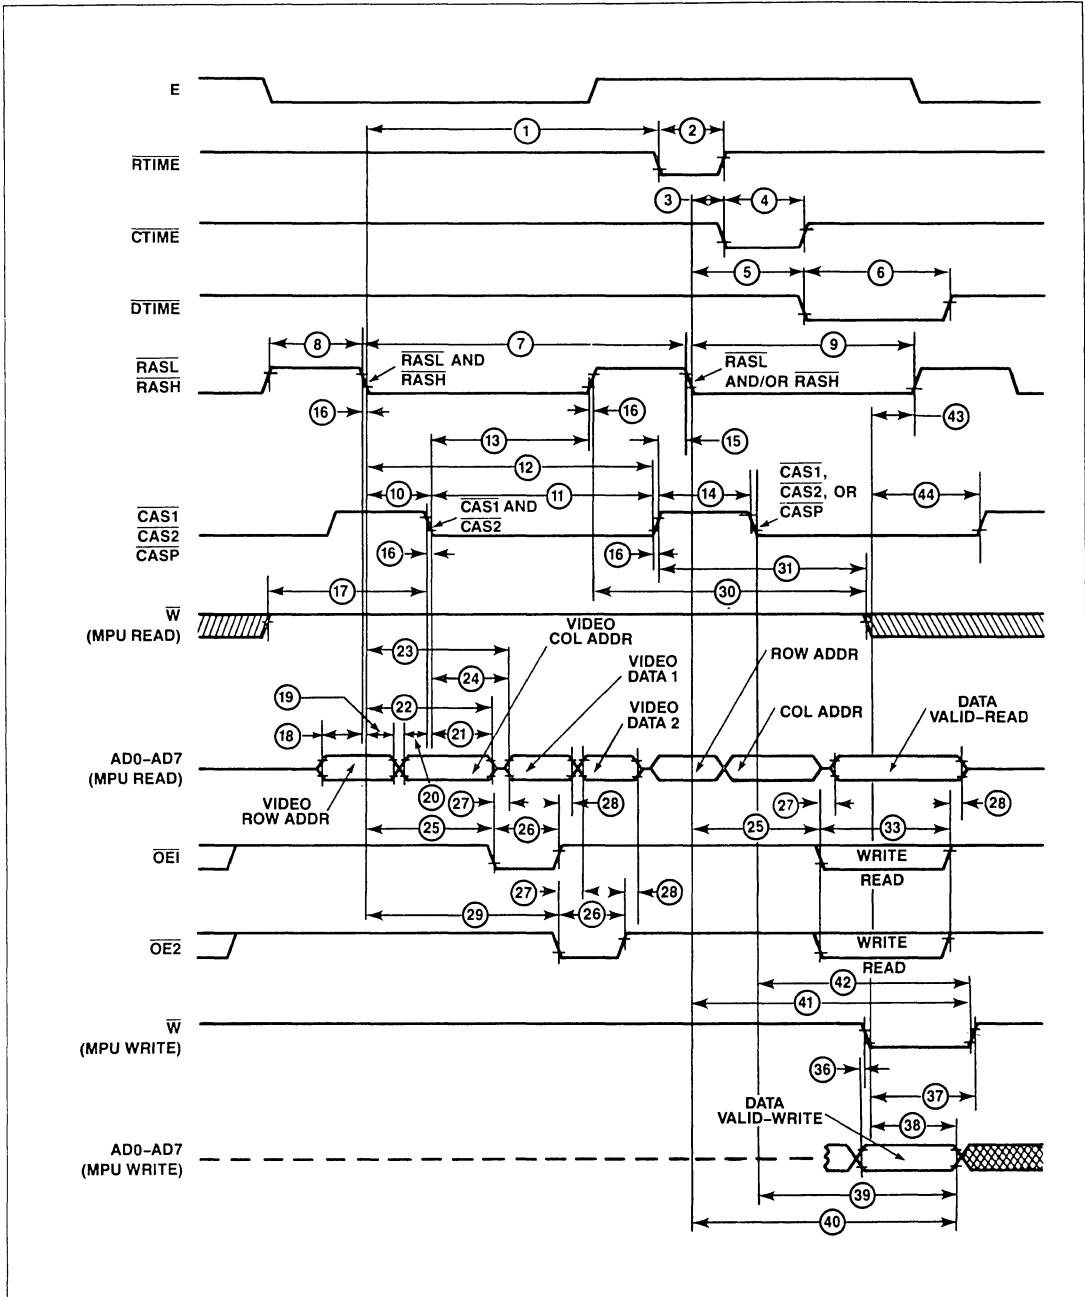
E

$\overline{RTIME}$

$\overline{CTIME}$

$\overline{DTIME}$

$\overline{RASL}$
$\overline{RASH}$

$\overline{CAS1}$
$\overline{CAS2}$
$\overline{CASP}$

$\overline{W}$
(MPU READ)

AD0-AD7
(MPU READ)

$\overline{OEI}$

$\overline{OE2}$

$\overline{W}$
(MPU WRITE)

AD0-AD7
(MPU WRITE)

1 2 3 4 5 6 8 7 9

$\overline{RASL}$ AND $\overline{RASH}$

$\overline{RASL}$ AND/OR $\overline{RASH}$

16 16 43 13 15 12 10 11 14 44

$\overline{CAS1}$ AND $\overline{CAS2}$

$\overline{CAS1}$, $\overline{CAS2}$, OR $\overline{CASP}$

16 16 31 17 30

VIDEO COL ADDR

VIDEO DATA 1

VIDEO DATA 2

ROW ADDR

COL ADDR

DATA VALID-READ

23 24 19 22 18 21 20

VIDEO ROW ADDR

27 28 27 28 25 26 25 33

WRITE

READ

27 29 26 28

WRITE

READ

42 41 36 37

DATA VALID-WRITE

38 39 40